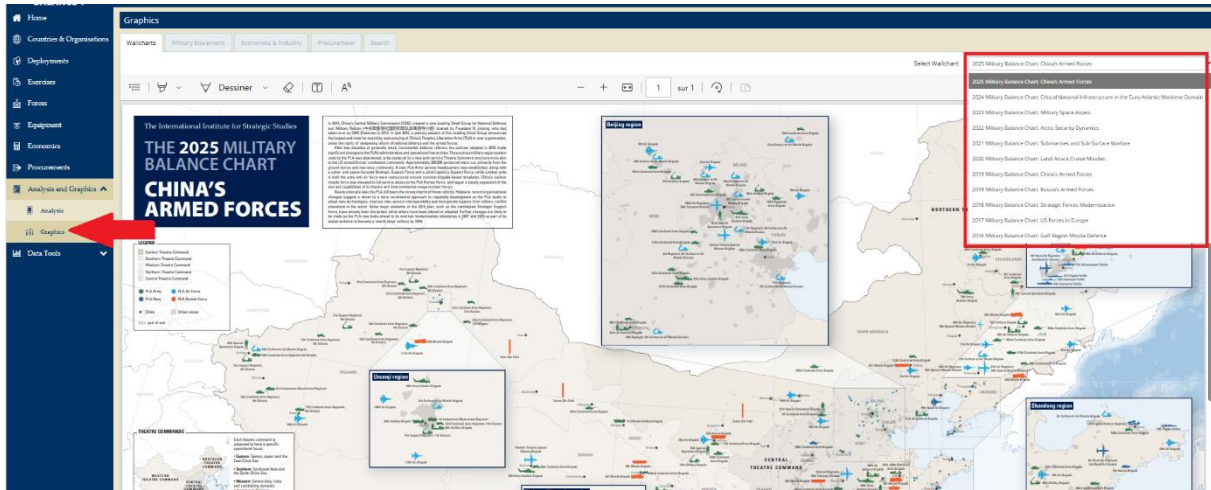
Home
Countries & Organisations
Deployments
Exercises
Forces
Equipment
Economics
Procurements
Analysis and Graphics
Analysis
Graphics
Data Tools

Graphics

Wallcharts | Military Equipment | Economics & Industry | Procurement | Search

Select Wallchart: 2025 Military Balance Chart: China's Armed Forces

2025 Military Balance Chart: China's Armed Forces
2024 Military Balance Chart: Critical National Infrastructure in the Euro-Atlantic Maritime Domain
2023 Military Balance Chart: Military Space Assets
2022 Military Balance Chart: Arctic Security Dynamics
2021 Military Balance Chart: Submarines and Sub-Surface Warfare
2020 Military Balance Chart: Land Attack Cruise Missiles
2019 Military Balance Chart: China's Armed Forces
2018 Military Balance Chart: Russia's Armed Forces
2018 Military Balance Chart: Strategic Forces Modernisation
2017 Military Balance Chart: US Forces in Europe
2016 Military Balance Chart: Gulf Region Missile Defence

Dessiner | 1 | sur 1

The International Institute for Strategic Studies
THE 2025 MILITARY BALANCE CHART
CHINA'S ARMED FORCES

Beijing region
Urumqi region
Shandong region
NORTHERN T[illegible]
CENTRAL THEATRE COMMAND
LEGEND
THEATRE COMMANDS
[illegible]